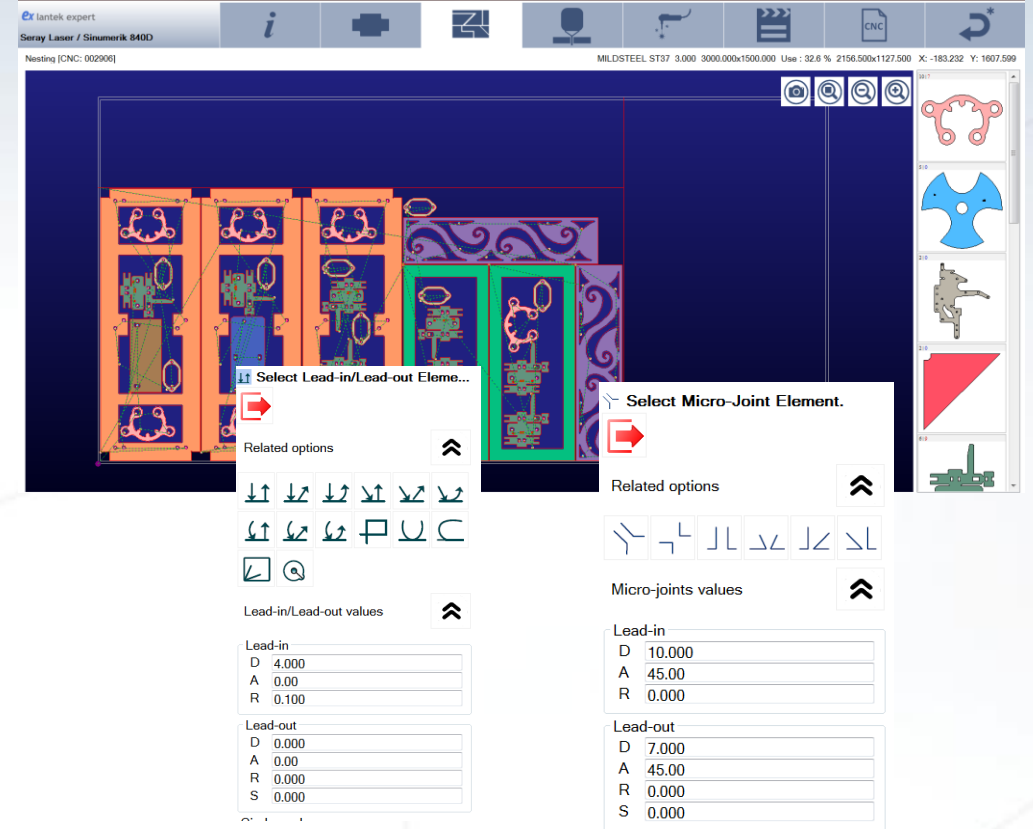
ex lantek expert
Seray Laser / Sinumerik 840D

CNC

Nesting [CNC: 002906]

MILDSTEEL ST37 3.000 3000.000x1500.000 Use : 32.6 % 2156.500x1127.500 X: -183.232 Y: 1607.599

Select Lead-in/Lead-out Eleme...

Related options

Lead-in/Lead-out values

Lead-in
D 4.000
A 0.00
R 0.100

Lead-out
D 0.000
A 0.00
R 0.000
S 0.000

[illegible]

Select Micro-Joint Element.

Related options

Micro-joints values

Lead-in
D 10.000
A 45.00
R 0.000

Lead-out
D 7.000
A 45.00
R 0.000
S 0.000